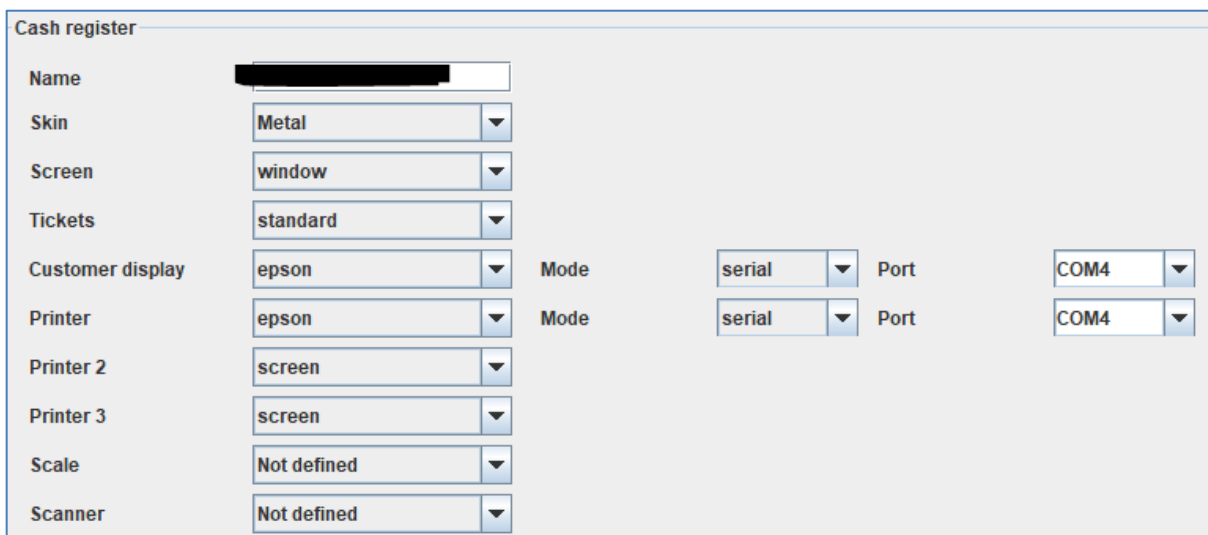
Cash register

Name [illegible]

Skin Metal

Screen window

Tickets standard

Customer display epson Mode serial Port COM4

Printer epson Mode serial Port COM4

Printer 2 screen

Printer 3 screen

Scale Not defined

Scanner Not defined